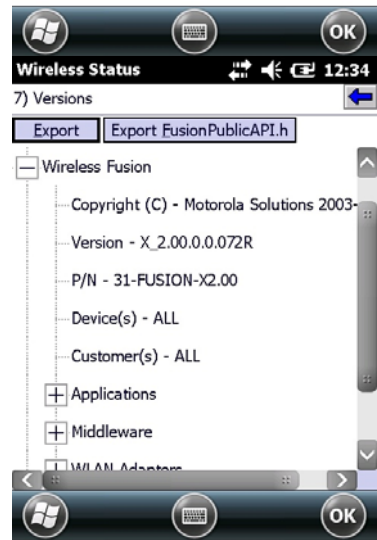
OK

Wireless Status 12:34

7) Versions

Export

Export FusionPublicAPI.h

Wireless Fusion

Copyright (C) - Motorola Solutions 2003-

Version - X_2.00.0.0.072R

P/N - 31-FUSION-X2.00

Device(s) - ALL

Customer(s) - ALL

Applications

Middleware

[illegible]

OK